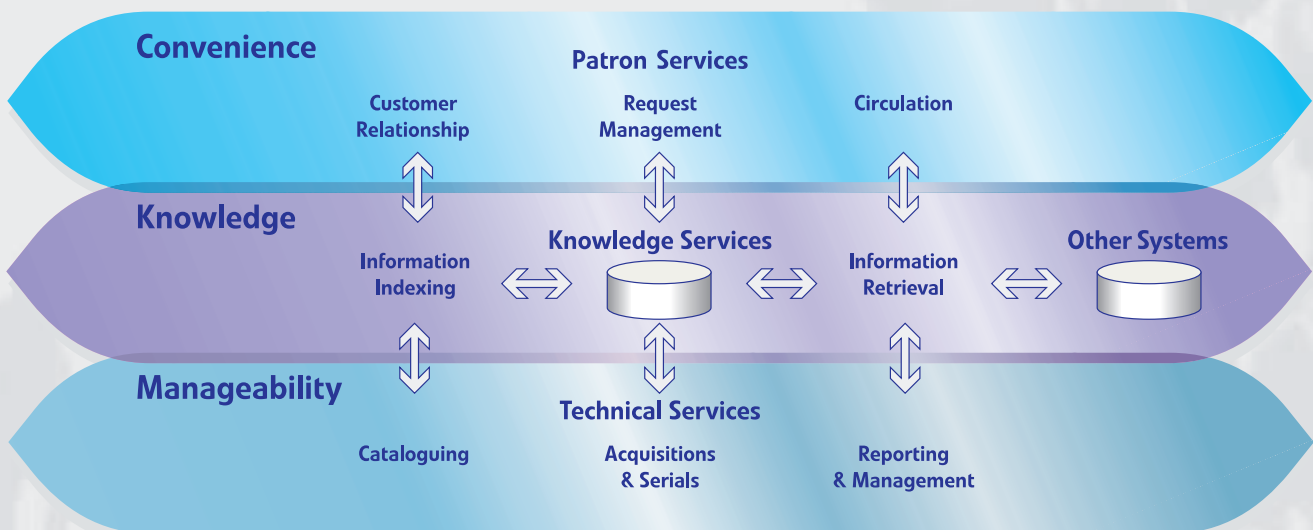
Convenience

Patron Services

Customer Relationship

Request Management

Circulation

Knowledge

Knowledge Services

Other Systems

Information Indexing

Information Retrieval

Manageability

Technical Services

Cataloguing

Acquisitions & Serials

Reporting & Management